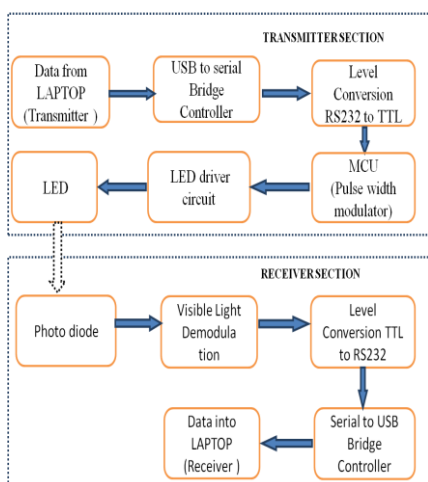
TRANSMITTERSECTION

Data from LAPTOP (Transmitter )

USB to serial Bridge Controller

Level Conversion RS232 to TTL

MCU (Pulse width modulator)

LED driver circuit

LED

RECEIVERSECTION

Photo diode

Visible Light Demodula tion

Level Conversion TTL to RS232

Serial to USB Bridge Controller

Data into LAPTOP (Receiver )